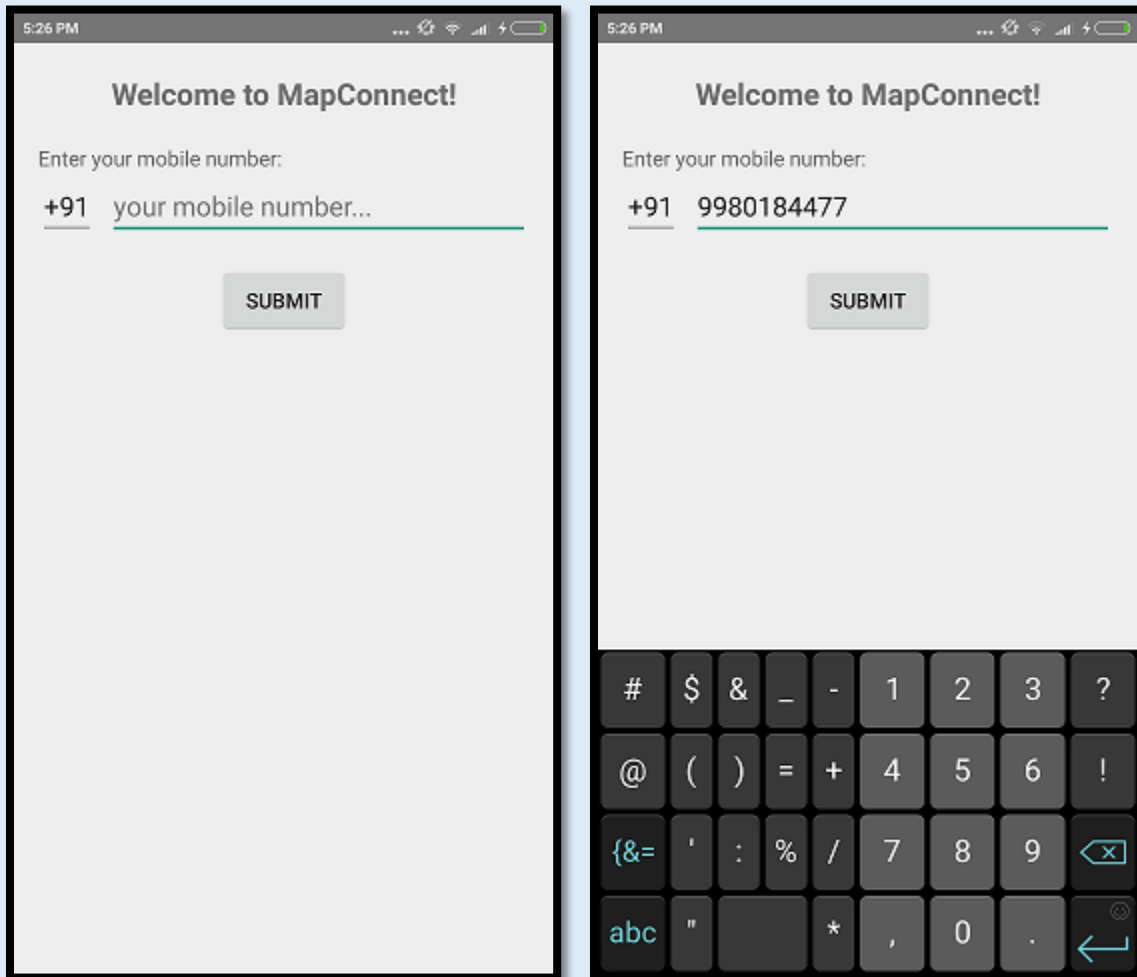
5:26 PM

Welcome to MapConnect!

Enter your mobile number:

+91 your mobile number...

SUBMIT

5:26 PM

Welcome to MapConnect!

Enter your mobile number:

+91 9980184477

SUBMIT

| # | $ | & | _ | - | 1 | 2 | 3 | ? |
|---|---|---|---|---|---|---|---|---|
| @ | ( | ) | = | + | 4 | 5 | 6 | ! |
| {&= | ' | : | % | / | 7 | 8 | 9 | |
| abc | " | | * | , | 0 | . | | |